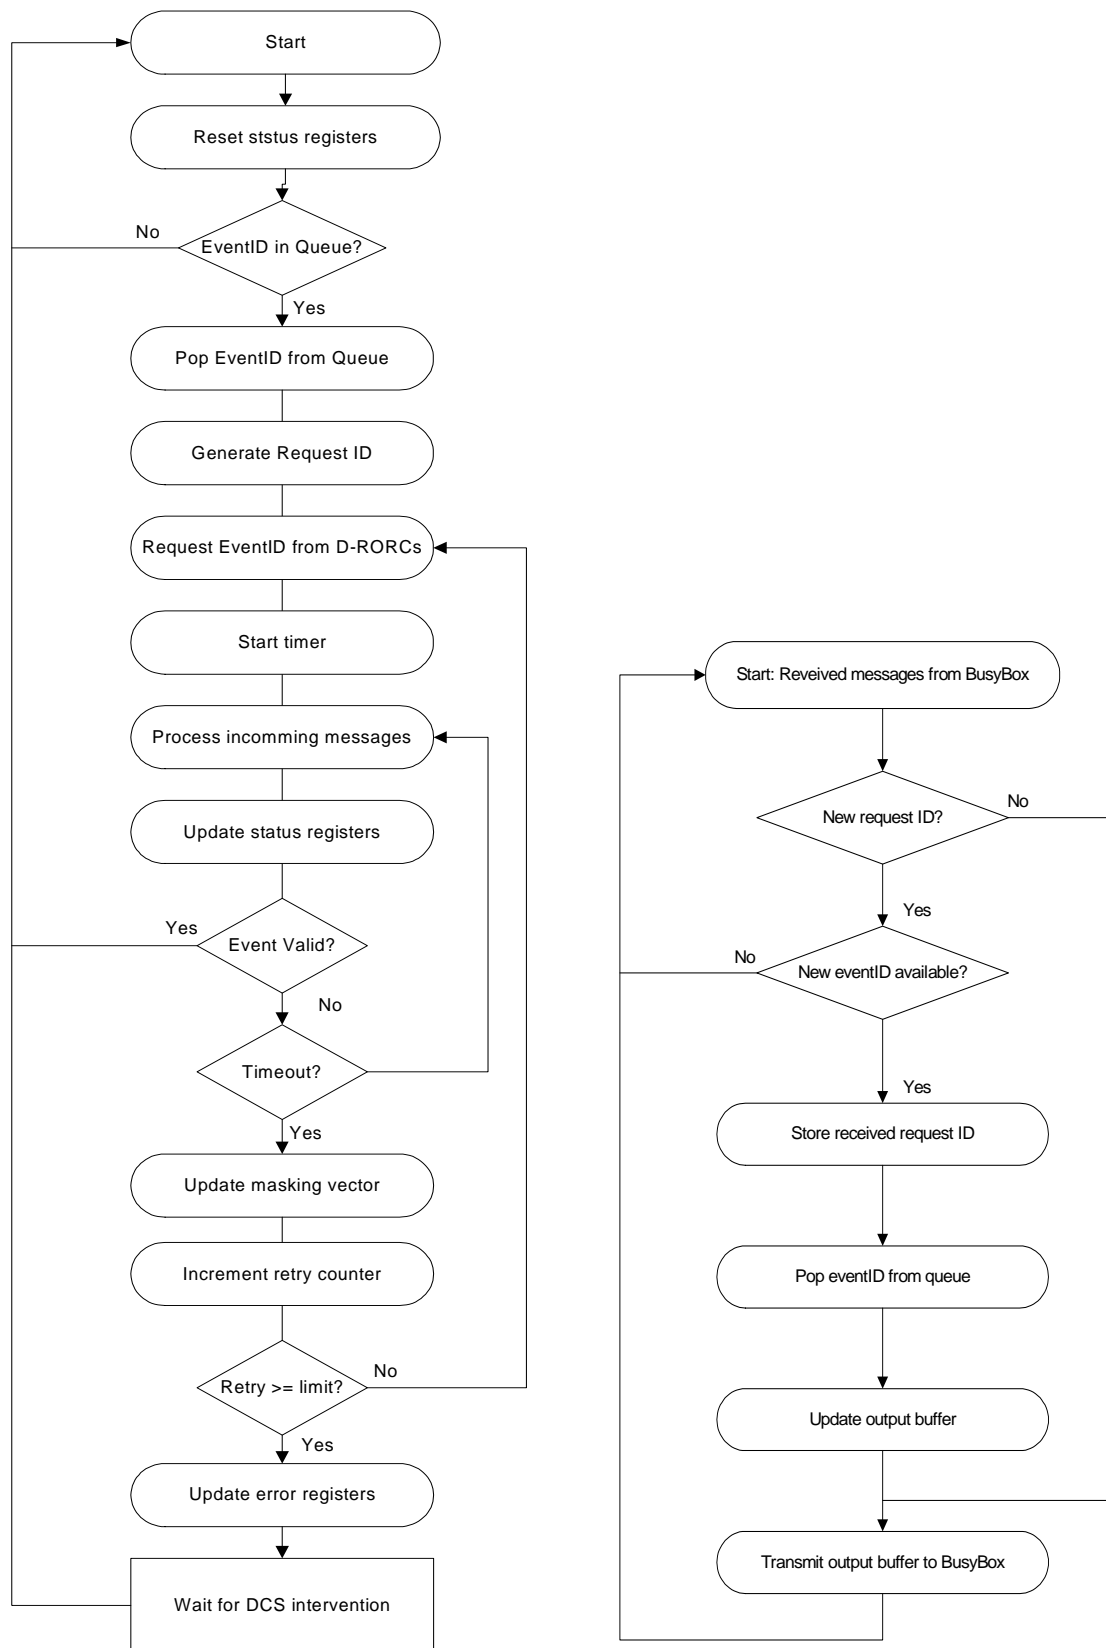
Start

Reset ststus registers

No

EventID in Queue?

Yes

Pop EventID from Queue

Generate Request ID

Request EventID from D-RORCs

Start timer

Process incomming messages

Update status registers

Yes

Event Valid?

No

Timeout?

Yes

Update masking vector

Increment retry counter

Retry >= limit?

No

Yes

Update error registers

Wait for DCS intervention

Start: Reveived messages from BusyBox

New request ID?

No

Yes

No

New eventID available?

Yes

Store received request ID

Pop eventID from queue

Update output buffer

Transmit output buffer to BusyBox